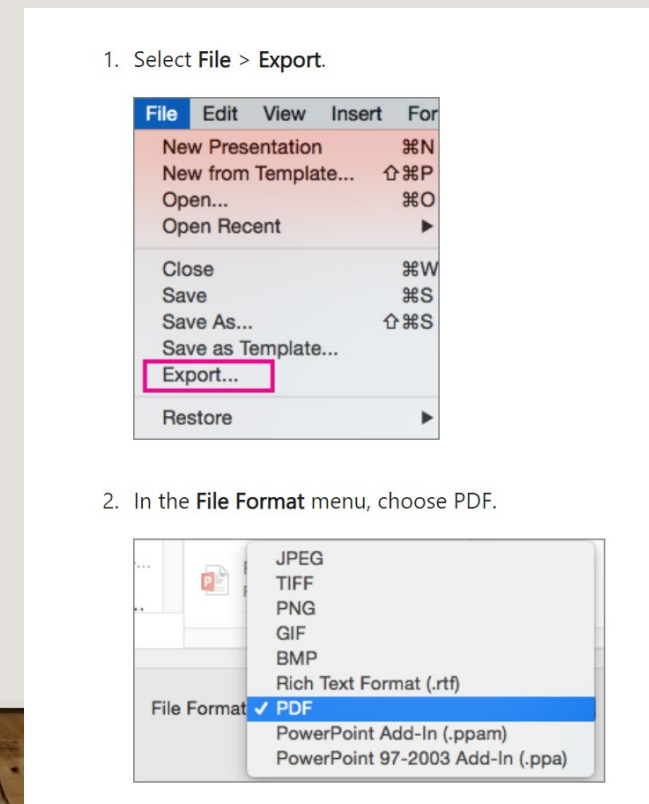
1. Select **File** > **Export**.

File Edit View Insert For

New Presentation ⌘N
New from Template... ⇧⌘P
Open... ⌘O
Open Recent ▶
Close ⌘W
Save ⌘S
Save As... ⇧⌘S
Save as Template...
Export...
Restore ▶

2. In the **File Format** menu, choose PDF.

JPEG
TIFF
PNG
GIF
BMP
Rich Text Format (.rtf)
File Format ✓ PDF
PowerPoint Add-In (.ppam)
PowerPoint 97-2003 Add-In (.ppa)